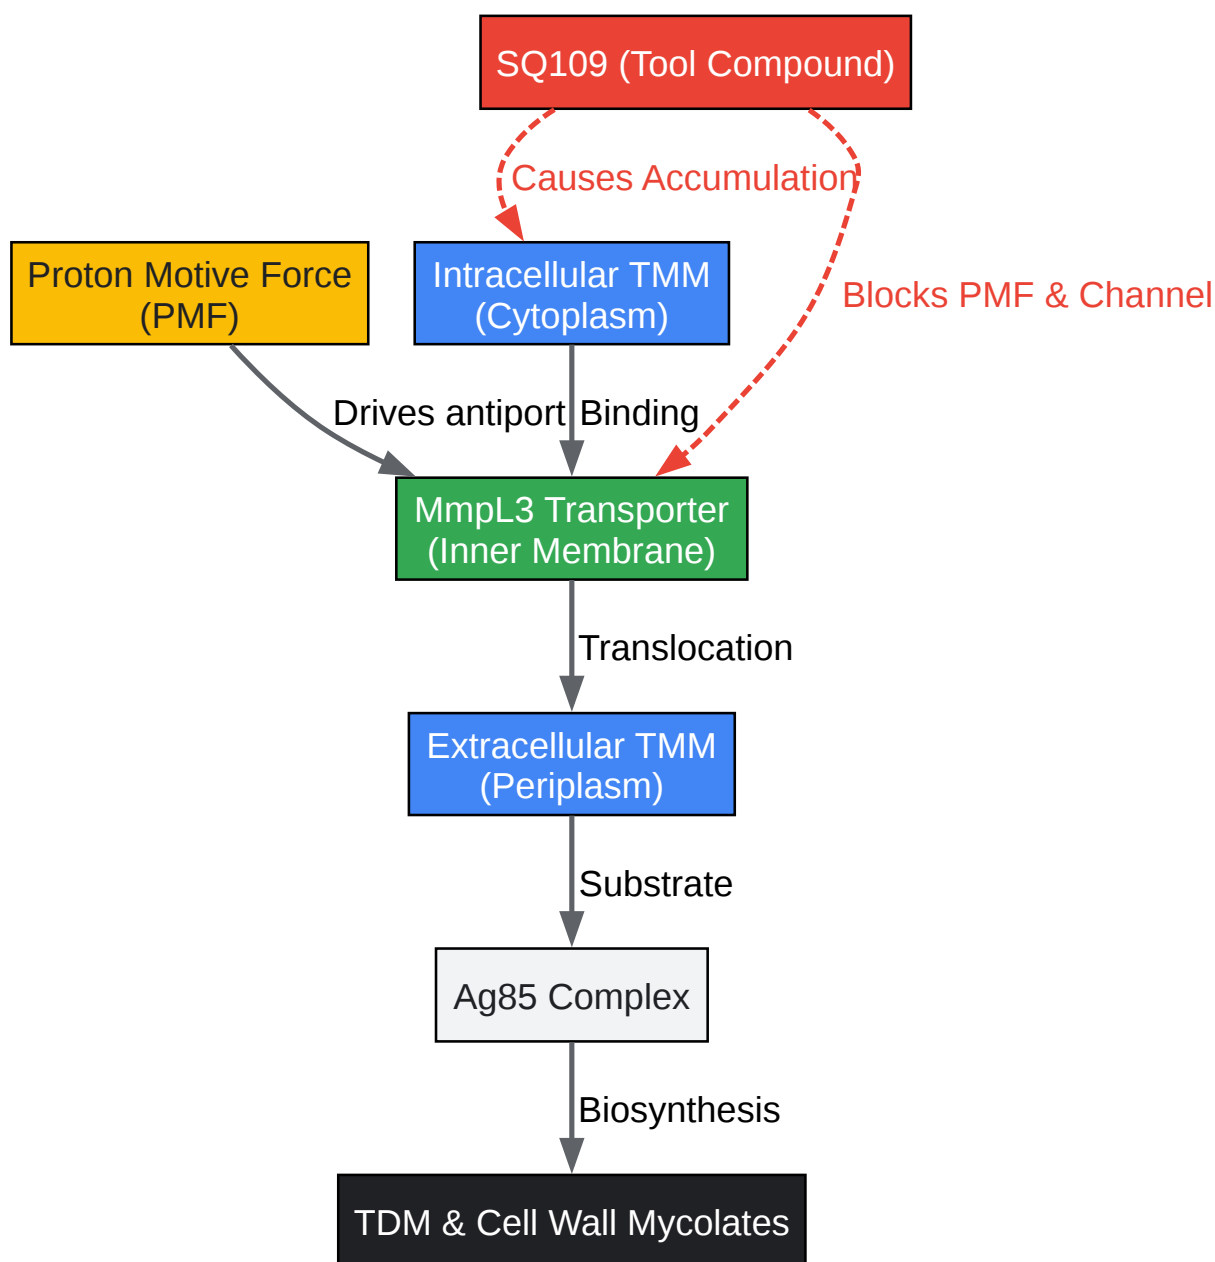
SQ109 (Tool Compound)

Causes Accumulation

Blocks PMF & Channel

Proton Motive Force (PMF)

Intracellular TMM (Cytoplasm)

Drives antiport

Binding

MmpL3 Transporter (Inner Membrane)

Translocation

Extracellular TMM (Periplasm)

Substrate

Ag85 Complex

Biosynthesis

TDM & Cell Wall Mycolates